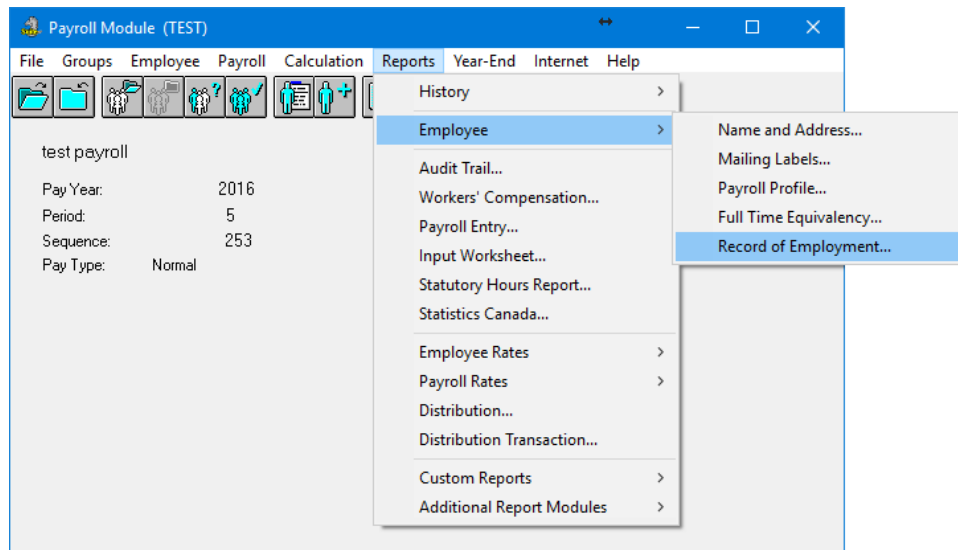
Payroll Module (TEST)

File Groups Employee Payroll Calculation Reports Year-End Internet Help

test payroll

Pay Year: 2016
Period: 5
Sequence: 253
Pay Type: Normal

History
Employee
Audit Trail...
Workers' Compensation...
Payroll Entry...
Input Worksheet...
Statutory Hours Report...
Statistics Canada...
Employee Rates
Payroll Rates
Distribution...
Distribution Transaction...
Custom Reports
Additional Report Modules

Name and Address...
Mailing Labels...
Payroll Profile...
Full Time Equivalency...
Record of Employment...